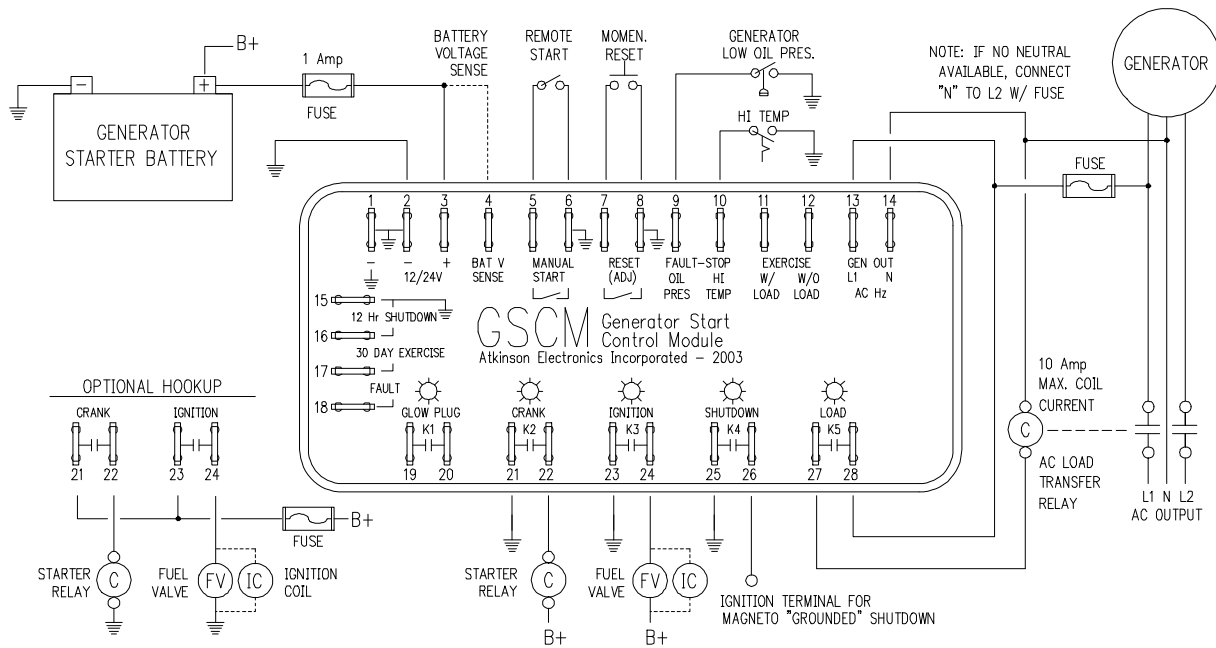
B+

1 Amp

FUSE

GENERATOR STARTER BATTERY

BATTERY VOLTAGE SENSE

REMOTE START

MOMEN. RESET

GENERATOR LOW OIL PRES.

HI TEMP

NOTE: IF NO NEUTRAL AVAILABLE, CONNECT "N" TO L2 W/ FUSE

GENERATOR

FUSE

1 2 3 4 5 6 7 8 9 10 11 12 13 14

− + 12/24V

BAT V SENSE

MANUAL START

RESET (ADJ)

FAULT-STOP OIL PRES HI TEMP

EXERCISE W/ LOAD W/O LOAD

GEN OUT L1 N AC Hz

15 12 Hr SHUTDOWN

16 30 DAY EXERCISE

17 FAULT

18

GSCM Generator Start Control Module
Atkinson Electronics Incorporated - 2003

GLOW PLUG K1 19 20

CRANK K2 21 22

IGNITION K3 23 24

SHUTDOWN K4 25 26

LOAD K5 27 28

10 Amp MAX. COIL CURRENT

C

AC LOAD TRANSFER RELAY

L1 N L2 AC OUTPUT

OPTIONAL HOOKUP

CRANK 21 22

IGNITION 23 24

FUSE B+

STARTER RELAY C

FUEL VALVE FV IC IGNITION COIL

STARTER RELAY C B+

FUEL VALVE FV IC B+

IGNITION TERMINAL FOR MAGNETO "GROUNDED" SHUTDOWN